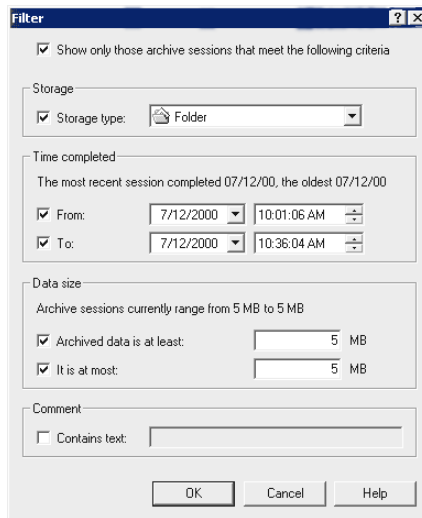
Filter ? X

Show only those archive sessions that meet the following criteria

Storage

Storage type: Folder

Time completed

The most recent session completed 07/12/00, the oldest 07/12/00

From: 7/12/2000 10:01:06 AM

To: 7/12/2000 10:36:04 AM

Data size

Archive sessions currently range from 5 MB to 5 MB

Archived data is at least: 5 MB

It is at most: 5 MB

Comment

Contains text:

OK Cancel Help